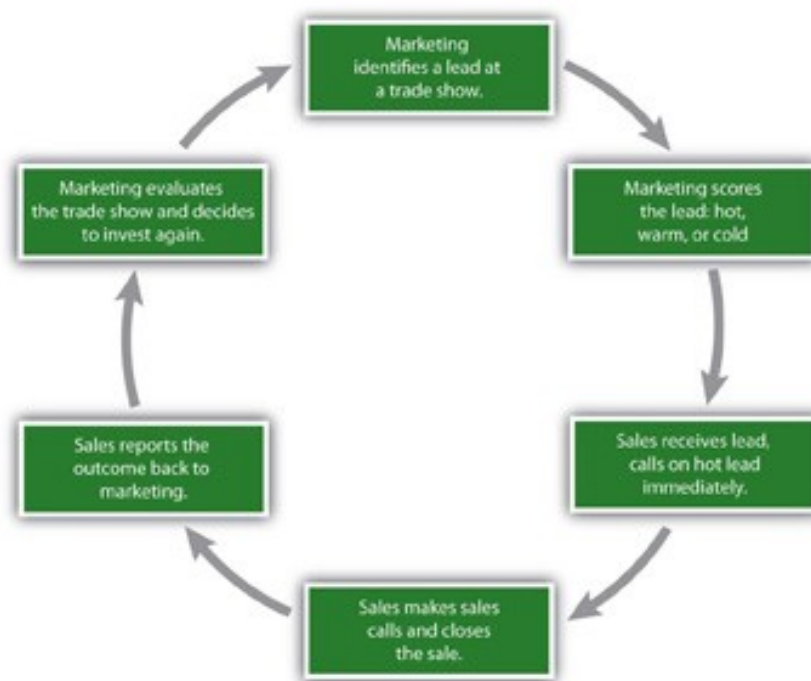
Marketing identifies a lead at a trade show.

Marketing scores the lead: hot, warm, or cold

Sales receives lead, calls on hot lead immediately.

Sales makes sales calls and closes the sale.

Sales reports the outcome back to marketing.

Marketing evaluates the trade show and decides to invest again.